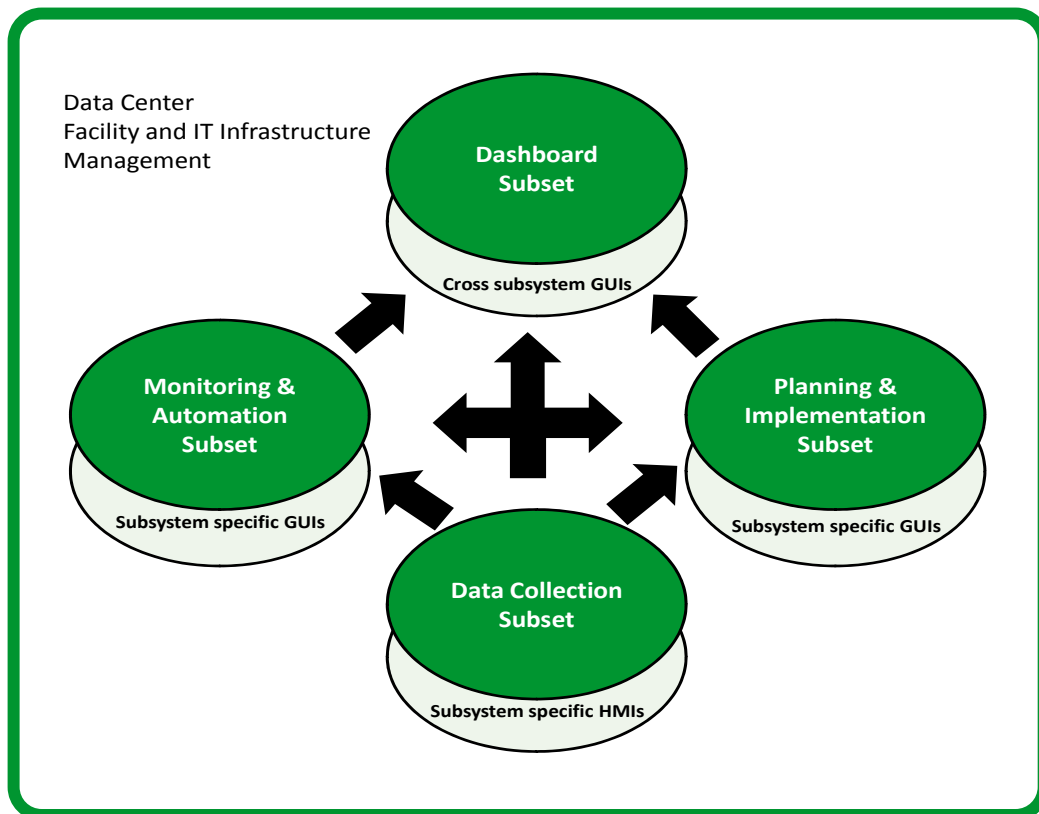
Data Center
Facility and IT Infrastructure
Management

Dashboard
Subset

Cross subsystem GUIs

Monitoring &
Automation
Subset

Subsystem specific GUIs

Planning &
Implementation
Subset

Subsystem specific GUIs

Data Collection
Subset

Subsystem specific HMIs